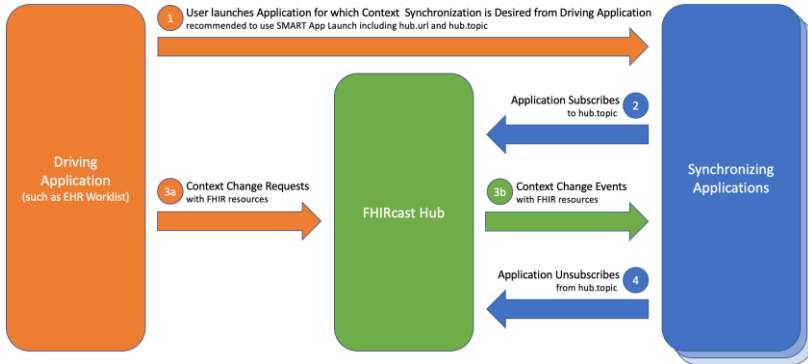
1 User launches Application for which Context Synchronization is Desired from Driving Application
recommended to use SMART App Launch including hub.url and hub.topic

Driving Application
(such as EHR Worklist)

FHIRcast Hub

Synchronizing Applications

Application Subscribes 2
to hub.topic

3a Context Change Requests
with FHIR resources

3b Context Change Events
with FHIR resources

Application Unsubscribes 4
from hub.topic